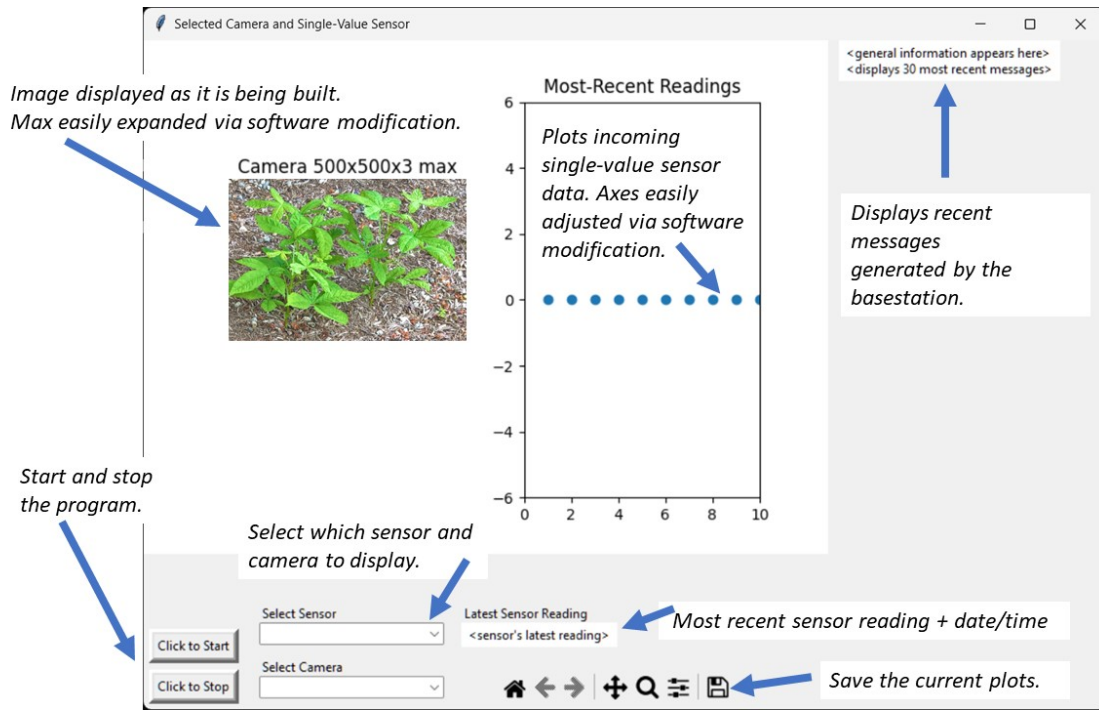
Selected Camera and Single-Value Sensor

<general information appears here>
<displays 30 most recent messages>

Image displayed as it is being built.
Max easily expanded via software modification.

Camera 500x500x3 max

Most-Recent Readings

Plots incoming single-value sensor data. Axes easily adjusted via software modification.

6
4
2
0
−2
−4
−6
0 2 4 6 8 10

Displays recent messages generated by the basestation.

Start and stop the program.

Select which sensor and camera to display.

Select Sensor

Latest Sensor Reading
<sensor's latest reading>

Most recent sensor reading + date/time

Click to Start

Select Camera

Click to Stop

Save the current plots.